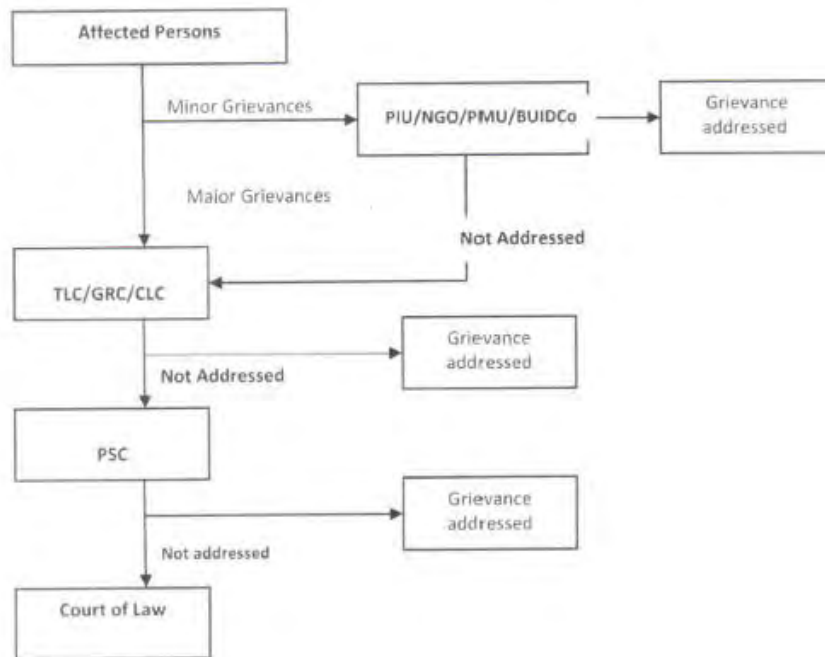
Affected Persons

Minor Grievances

PIU/NGO/PMU/BUIDCo

Grievance addressed

Major Grievances

Not Addressed

TLC/GRC/CLC

Grievance addressed

Not Addressed

PSC

Grievance addressed

Not addressed

Court of Law